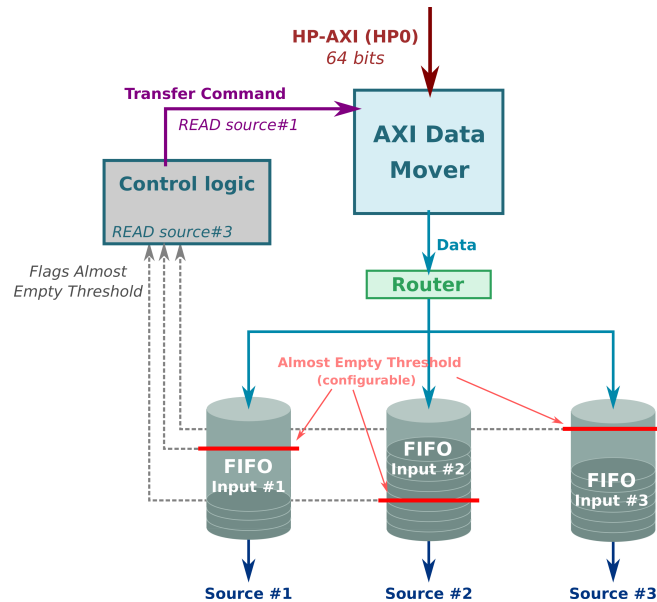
HP-AXI (HP0)
64 bits

Transfer Command

READ source#1

AXI Data Mover

Control logic

READ source#3

Data

Router

Flags Almost Empty Threshold

Almost Empty Threshold (configurable)

FIFO Input #1

FIFO Input #2

FIFO Input #3

Source #1

Source #2

Source #3